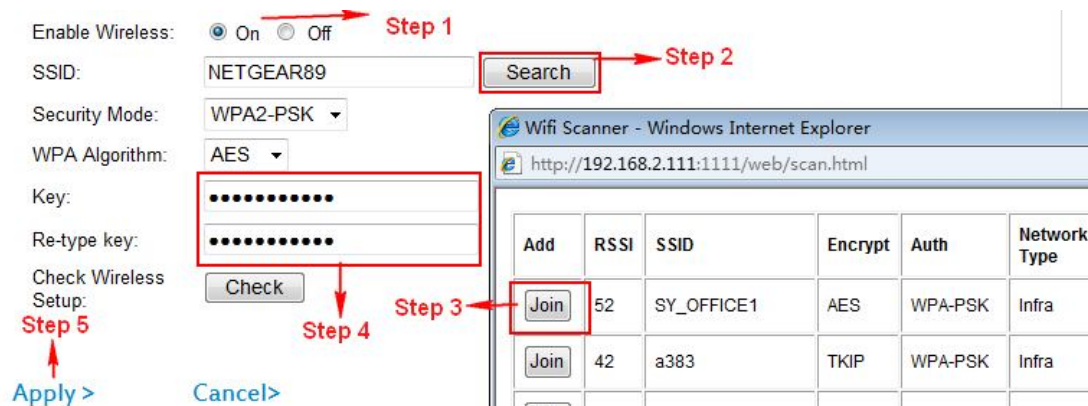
Enable Wireless: On Off
Step 1

SSID: NETGEAR89 Search
Step 2

Security Mode: WPA2-PSK

WPA Algorithm: AES

Key: ●●●●●●●●●●●

Re-type key: ●●●●●●●●●●●

Check Wireless Setup: Check

Step 5

Step 4

Apply > Cancel>

Wifi Scanner - Windows Internet Explorer

http://192.168.2.111:1111/web/scan.html

Step 3

| Add | RSSI | SSID | Encrypt | Auth | Network Type |
|---|---|---|---|---|---|
| Join | 52 | SY_OFFICE1 | AES | WPA-PSK | Infra |
| Join | 42 | a383 | TKIP | WPA-PSK | Infra |